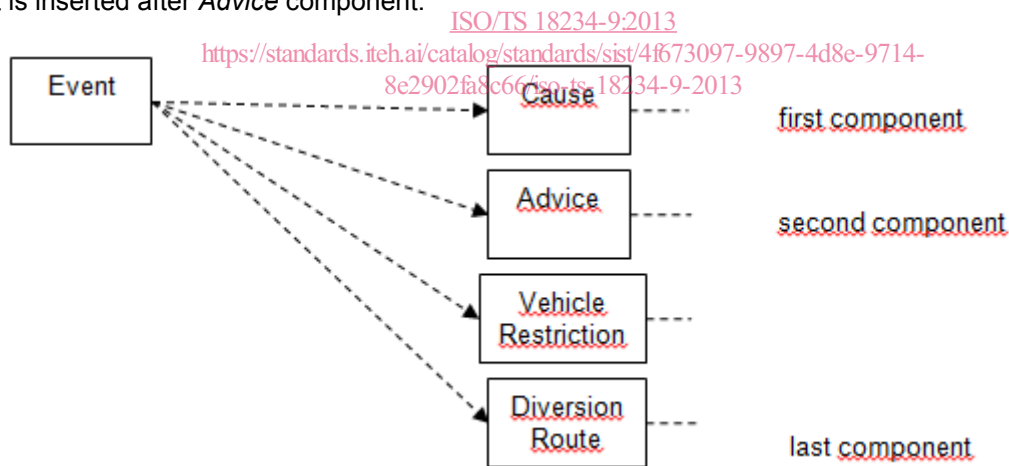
is inserted after *Advice* component.

ISO/TS 18234-9:2013
https://standards.iteh.ai/catalog/standards/sist/4f673097-9897-4d8e-9714-8e2902fa8c66/iso-ts-18234-9-2013

Event

Cause

first component

Advice

second component

Vehicle Restriction

Diversion Route

last component